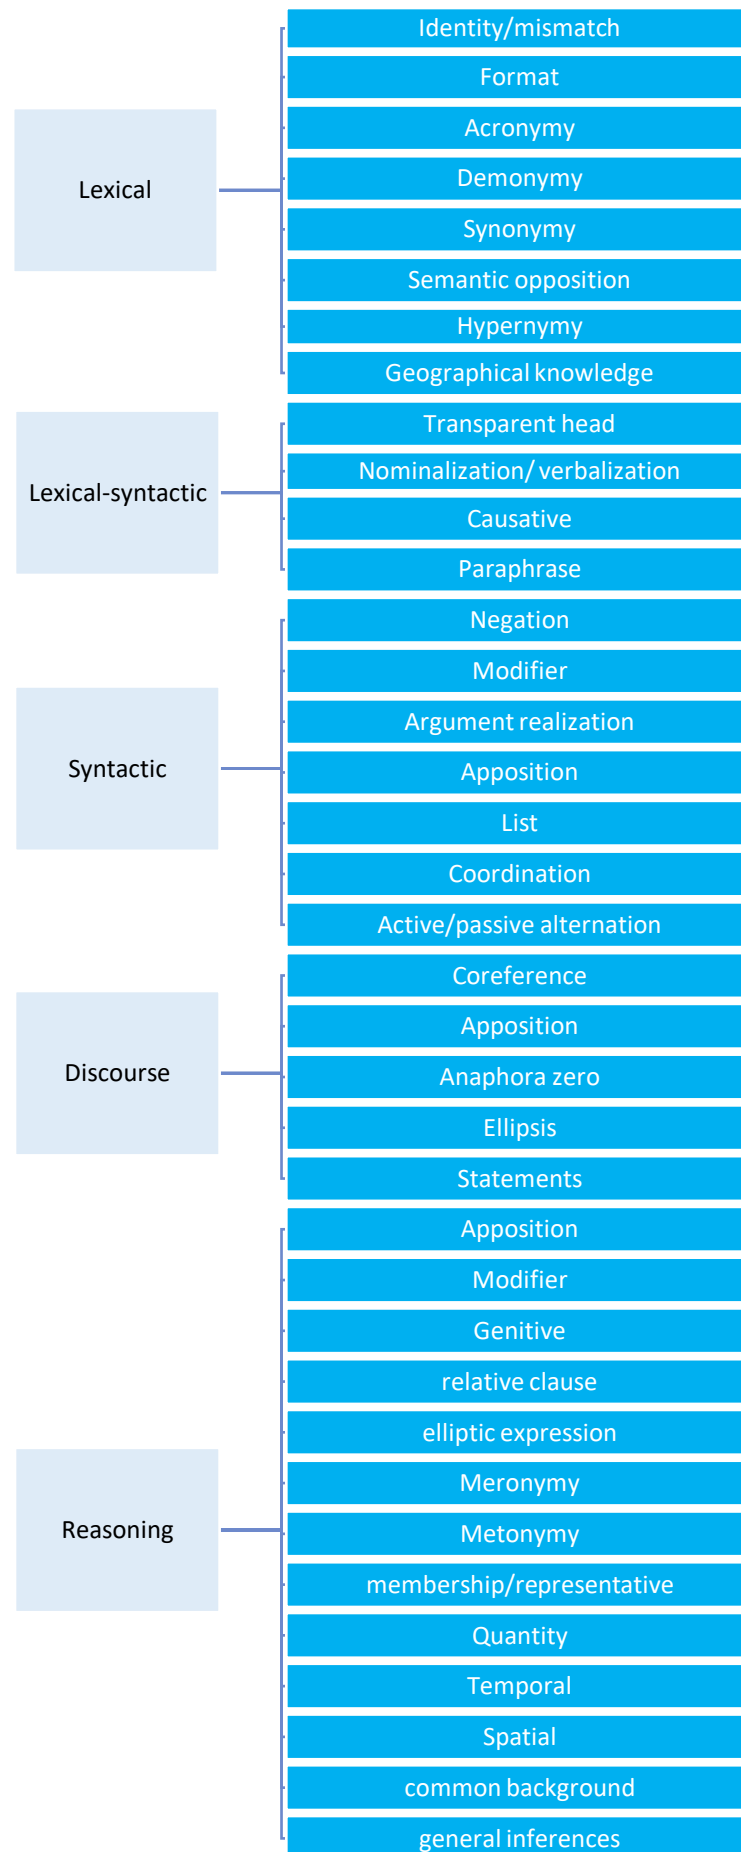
Lexical

Identity/mismatch
Format
Acronymy
Demonymy
Synonymy
Semantic opposition
Hypernymy
Geographical knowledge

Lexical-syntactic

Transparent head
Nominalization/ verbalization
Causative
Paraphrase

Syntactic

Negation
Modifier
Argument realization
Apposition
List
Coordination
Active/passive alternation

Discourse

Coreference
Apposition
Anaphora zero
Ellipsis
Statements

Reasoning

Apposition
Modifier
Genitive
relative clause
elliptic expression
Meronymy
Metonymy
membership/representative
Quantity
Temporal
Spatial
common background
general inferences